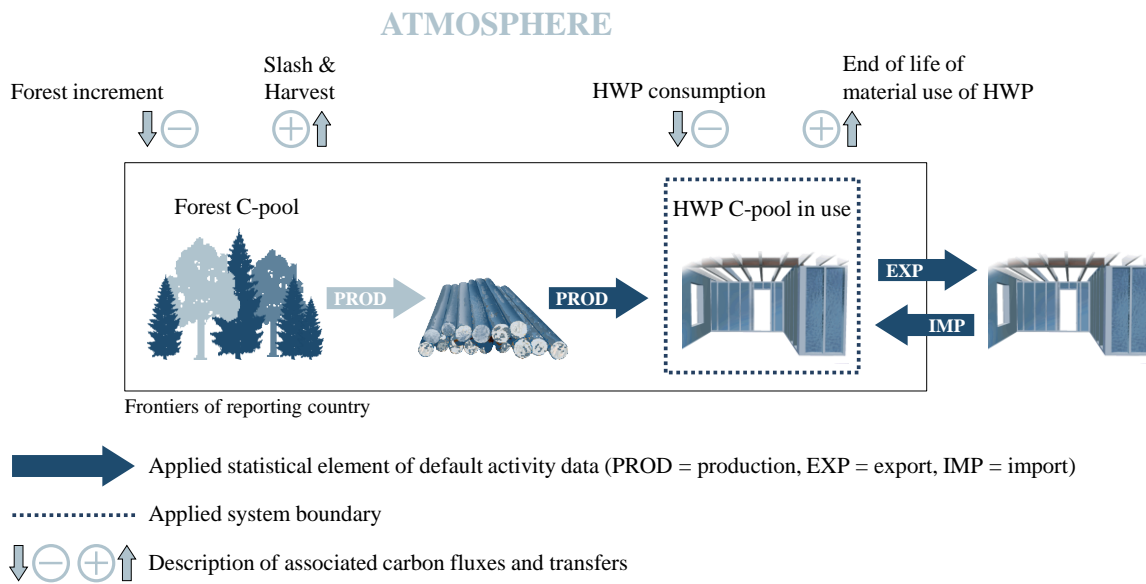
ATMOSPHERE

Forest increment

Slash & Harvest

HWP consumption

End of life of material use of HWP

Forest C-pool

PROD

PROD

HWP C-pool in use

EXP

IMP

Frontiers of reporting country

Applied statistical element of default activity data (PROD = production, EXP = export, IMP = import)

Applied system boundary

Description of associated carbon fluxes and transfers